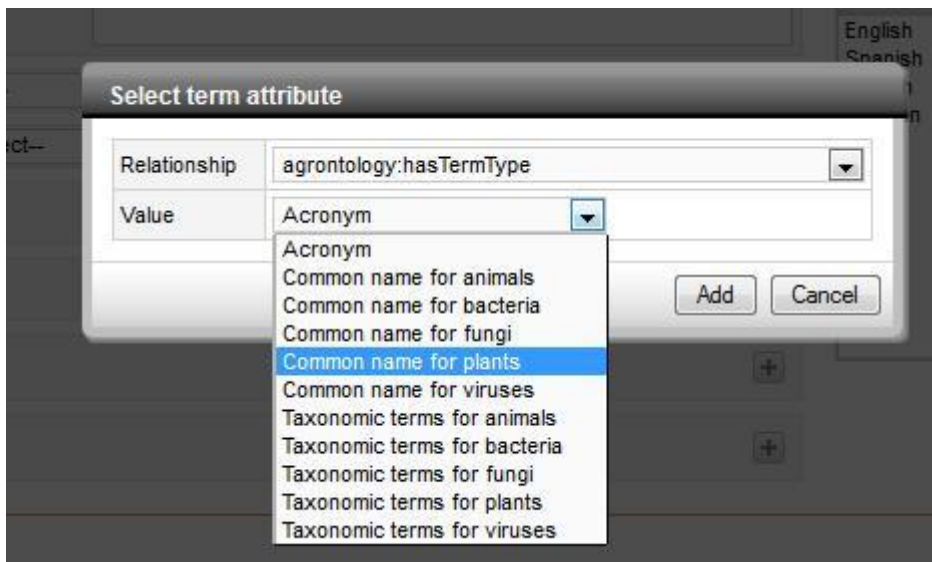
English
Spanish

ect--

Select term attribute

| Relationship | agrontology:hasTermType |
|---|---|
| Value | Acronym |

Acronym
Common name for animals
Common name for bacteria
Common name for fungi
Common name for plants
Common name for viruses
Taxonomic terms for animals
Taxonomic terms for bacteria
Taxonomic terms for fungi
Taxonomic terms for plants
Taxonomic terms for viruses

Add
Cancel

+
+